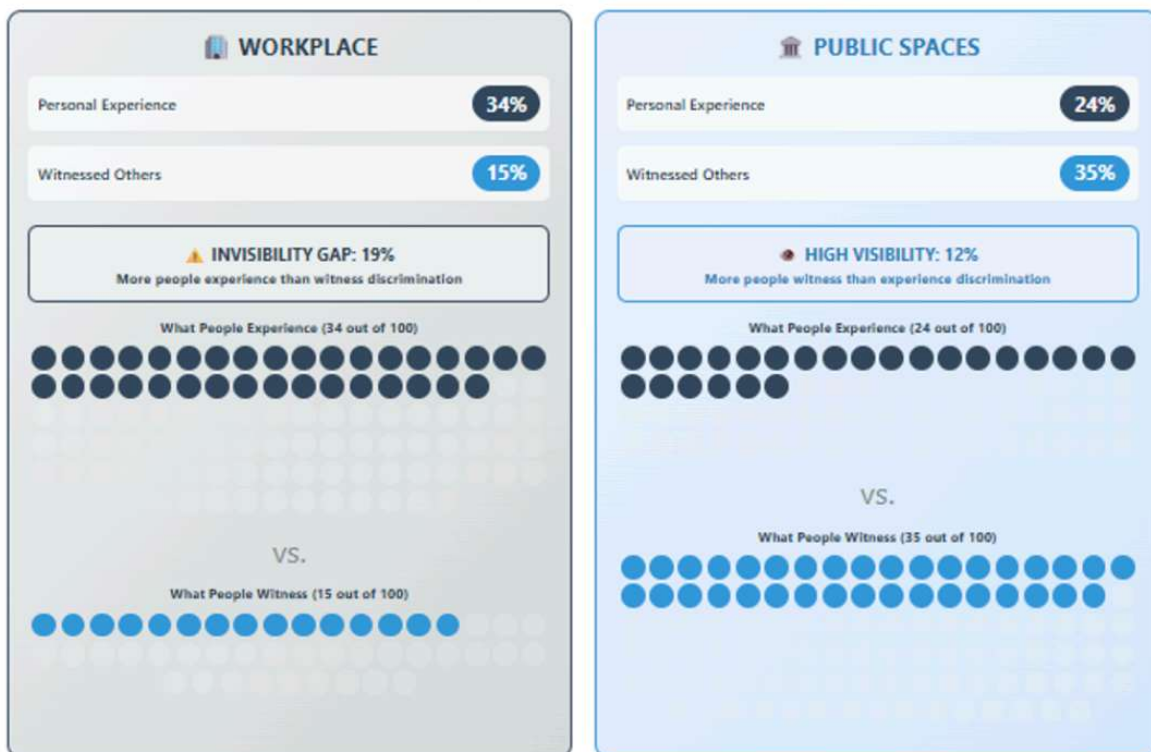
WORKPLACE

Personal Experience 34%

Witnessed Others 15%

INVISIBILITY GAP: 19%
More people experience than witness discrimination

What People Experience (34 out of 100)

VS.

What People Witness (15 out of 100)

PUBLIC SPACES

Personal Experience 24%

Witnessed Others 35%

HIGH VISIBILITY: 12%
More people witness than experience discrimination

What People Experience (24 out of 100)

VS.

What People Witness (35 out of 100)